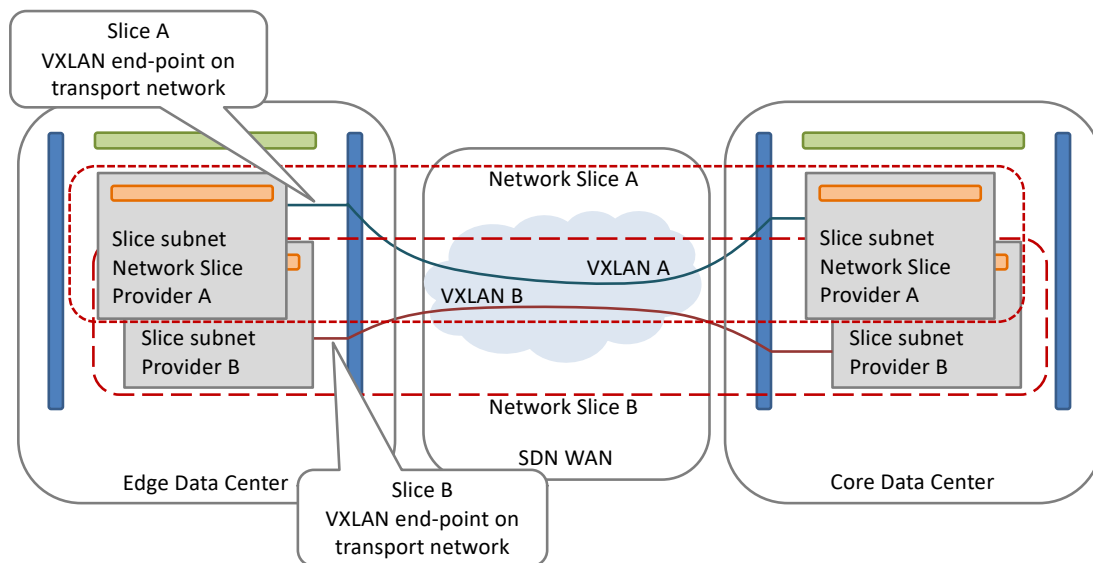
Slice A
VXLAN end-point on transport network

Network Slice A

Slice subnet
Network Slice
Provider A

VXLAN A

VXLAN B

Slice subnet
Network Slice
Provider A

Slice subnet
Provider B

Slice subnet
Provider B

Network Slice B

SDN WAN

Edge Data Center

Core Data Center

Slice B
VXLAN end-point on transport network